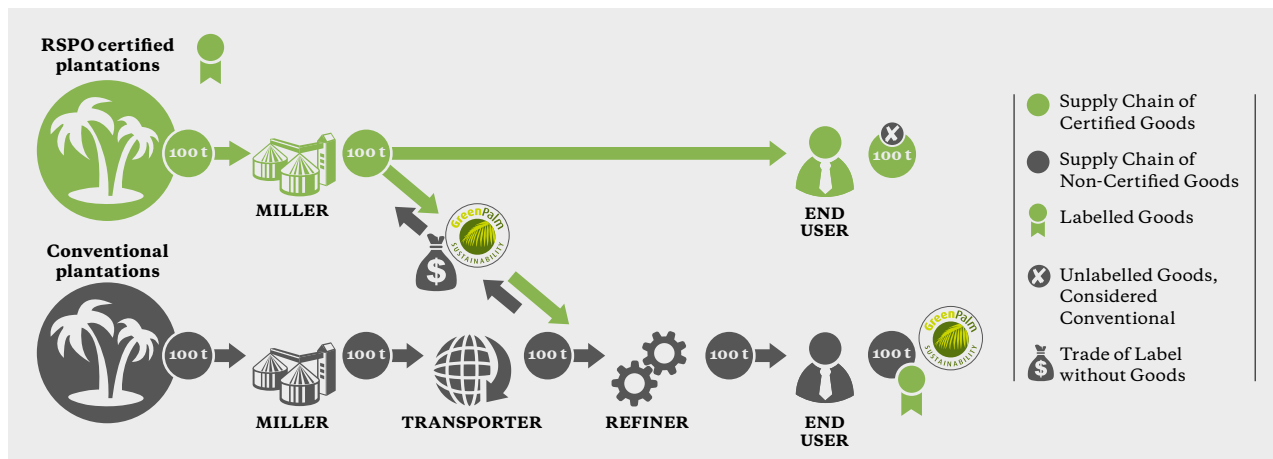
RSPO certified plantations

100 t

MILLER

100 t

GreenPalm SUSTAINABILITY

END USER

100 t

Conventional plantations

100 t

MILLER

100 t

TRANSPORTER

100 t

REFINER

100 t

END USER

100 t

GreenPalm SUSTAINABILITY

Supply Chain of Certified Goods

Supply Chain of Non-Certified Goods

Labelled Goods

Unlabelled Goods, Considered Conventional

Trade of Label without Goods